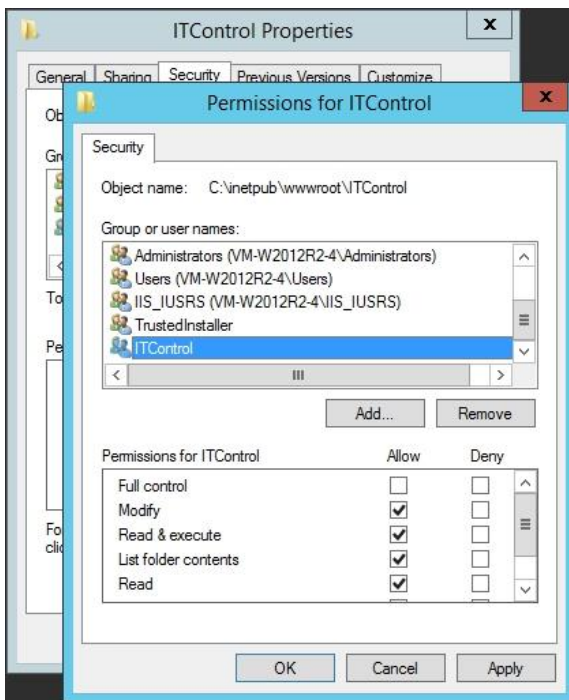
ITControl Properties

General | Sharing | Security | Previous Versions | Customize

Ob

Gr

To

Pe

Fo
clic

Permissions for ITControl

Security

Object name: C:\inetpub\wwwroot\ITControl

Group or user names:

Administrators (VM-W2012R2-4\Administrators)
Users (VM-W2012R2-4\Users)
IIS_IUSRS (VM-W2012R2-4\IIS_IUSRS)
TrustedInstaller
ITControl

Add... | Remove

| Permissions for ITControl | Allow | Deny |
|---|---|---|
| Full control | ☐ | ☐ |
| Modify | ☑ | ☐ |
| Read & execute | ☑ | ☐ |
| List folder contents | ☑ | ☐ |
| Read | ☑ | ☐ |

OK | Cancel | Apply